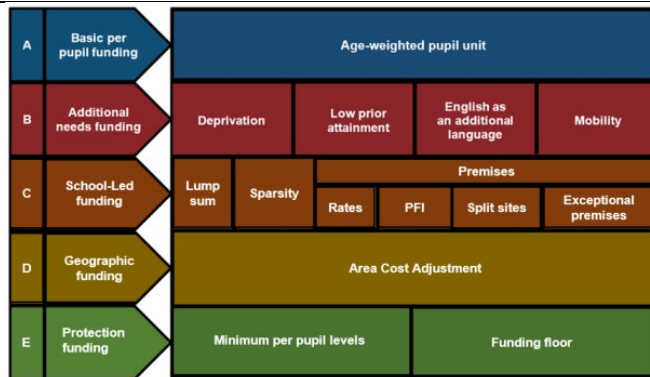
A

Basic per pupil funding

Age-weighted pupil unit

B

Additional needs funding

Deprivation

Low prior attainment

English as an additional language

Mobility

C

School-Led funding

Lump sum

Sparsity

Premises

Rates

PFI

Split sites

Exceptional premises

D

Geographic funding

Area Cost Adjustment

E

Protection funding

Minimum per pupil levels

Funding floor